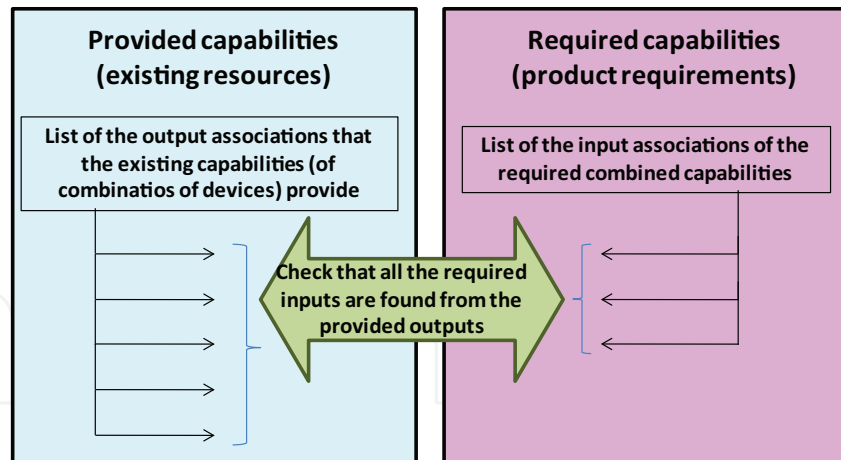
Provided capabilities (existing resources)

List of the output associations that the existing capabilities (of combinatios of devices) provide

Required capabilities (product requirements)

List of the input associations of the required combined capabilities

Check that all the required inputs are found from the provided outputs